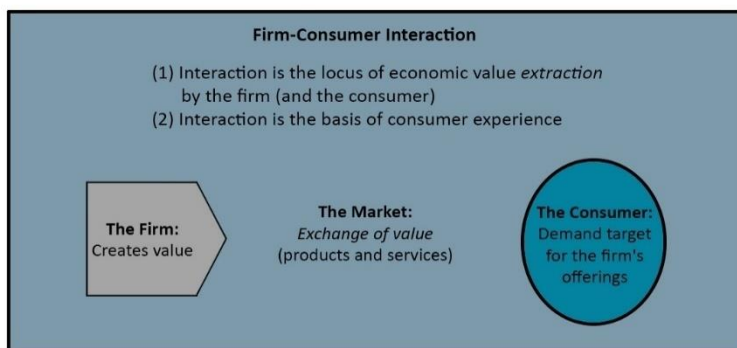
Firm-Consumer Interaction

(1) Interaction is the locus of economic value *extraction* by the firm (and the consumer)
(2) Interaction is the basis of consumer experience

The Firm:
Creates value

The Market:
*Exchange of value*
(products and services)

The Consumer:
Demand target for the firm's offerings